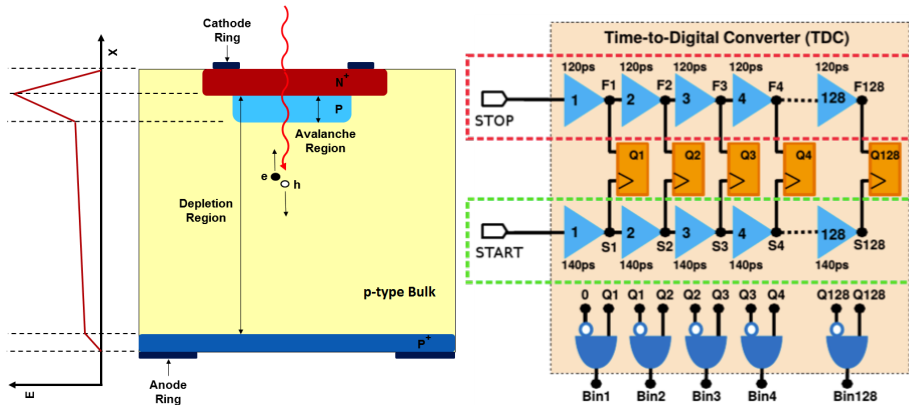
x

E

Cathode Ring

$N^+$

P

Avalanche Region

e

h

Depletion Region

p-type Bulk

$P^+$

Anode Ring

Time-to-Digital Converter (TDC)

120ps 120ps 120ps 120ps 120ps

STOP

1 F1 2 F2 3 F3 4 F4 128 F128

Q1 Q2 Q3 Q4 Q128

START

1 S1 2 S2 3 S3 4 S4 128 S128

140ps 140ps 140ps 140ps 140ps

0 Q1 Q1 Q2 Q2 Q3 Q3 Q4 Q128 Q128

Bin1 Bin2 Bin3 Bin4 Bin128